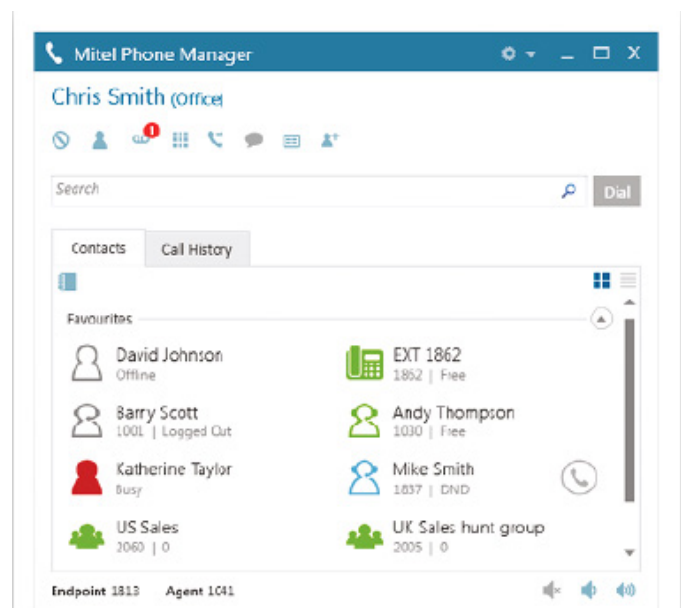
Mitel Phone Manager

Chris Smith (Office)

1

Search

Dial

Contacts

Call History

Favourites

David Johnson
Offline

EXT 1862
1862 | Free

Barry Scott
1001 | Logged Out

Andy Thompson
1030 | Free

Katherine Taylor
Busy

Mike Smith
1837 | DND

US Sales
2060 | 0

UK Sales hunt group
2005 | 0

Endpoint 1813 Agent 1041